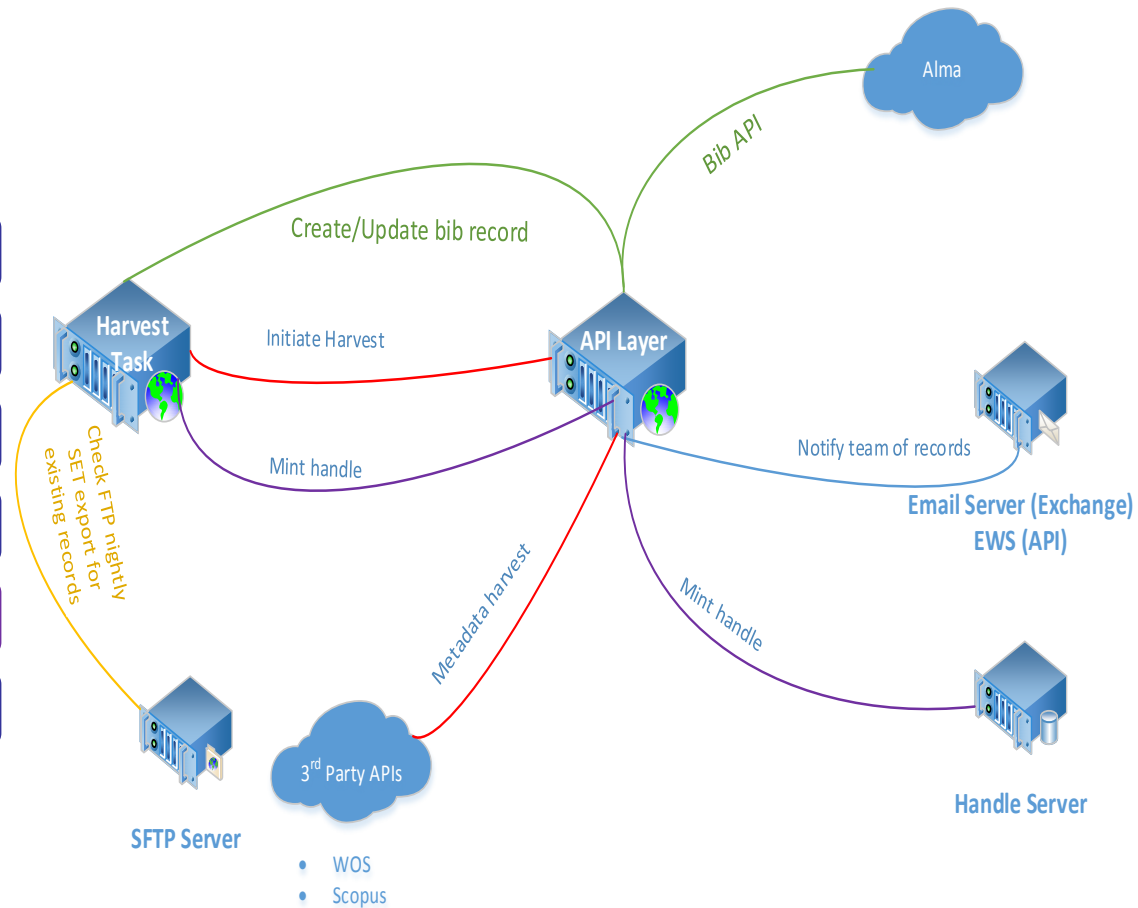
Alma

Bib API

Create/Update bib record

Harvest Task

Initiate Harvest

API Layer

Mint handle

Check FTP nightly SET export for existing records

Notify team of records

Email Server (Exchange) EWS (API)

Metadata harvest

Mint handle

Handle Server

3$^{rd}$ Party APIs

SFTP Server

• WOS
• Scopus